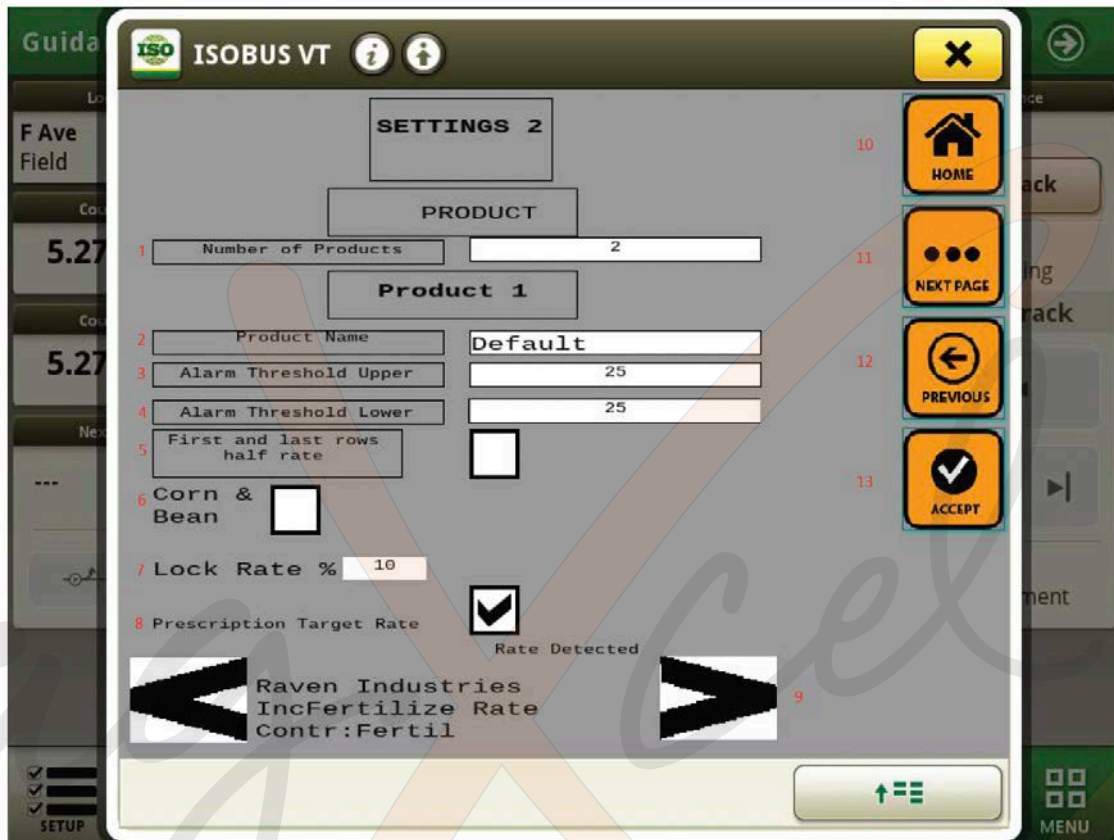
Guida

F Ave
Field

5.27

5.27

---

ISO ISOBUS VT

SETTINGS 2

PRODUCT

1 Number of Products 2

Product 1

2 Product Name Default

3 Alarm Threshold Upper 25

4 Alarm Threshold Lower 25

5 First and last rows half rate

6 Corn & Bean

7 Lock Rate % 10

8 Prescription Target Rate

Rate Detected

Raven Industries IncFertilize Rate Contr:Fertil

9

10 HOME

11 NEXT PAGE

12 PREVIOUS

13 ACCEPT

ack
ing
rack
ment

SETUP

MENU